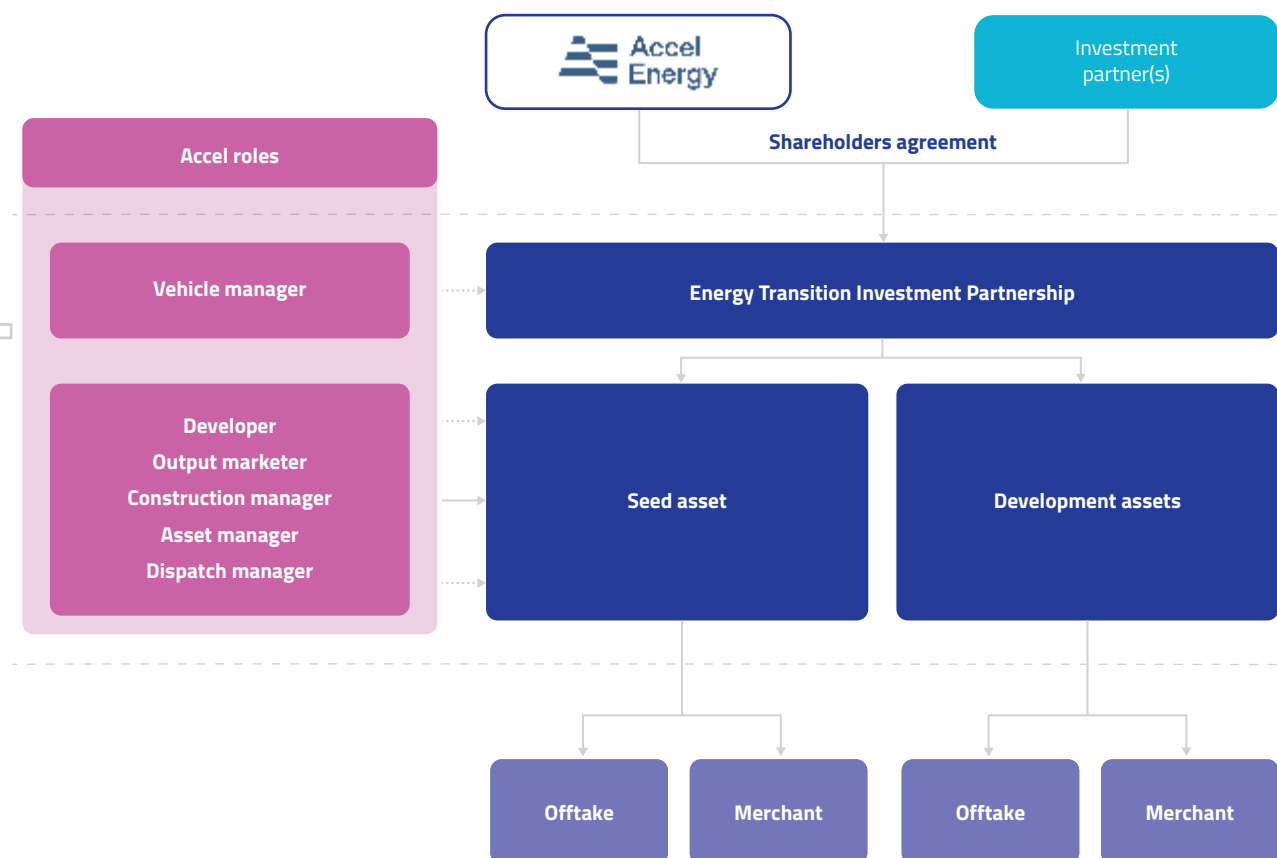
Accel Energy

Investment partner(s)

Shareholders agreement

Accel roles

Vehicle manager

Energy Transition Investment Partnership

Developer
Output marketer
Construction manager
Asset manager
Dispatch manager

Seed asset

Development assets

Offtake

Merchant

Offtake

Merchant